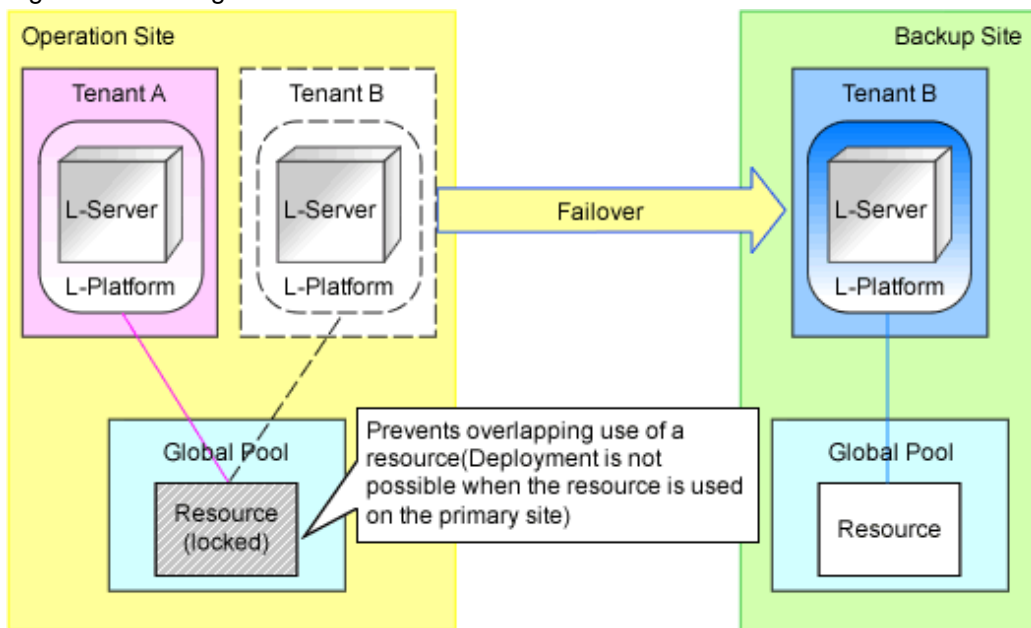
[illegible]

Operation Site

Tenant A

L-Server

L-Platform

Tenant B

L-Server

L-Platform

Failover

Backup Site

Tenant B

L-Server

L-Platform

Global Pool

Resource (locked)

Prevents overlapping use of a resource(Deployment is not possible when the resource is used on the primary site)

Global Pool

Resource